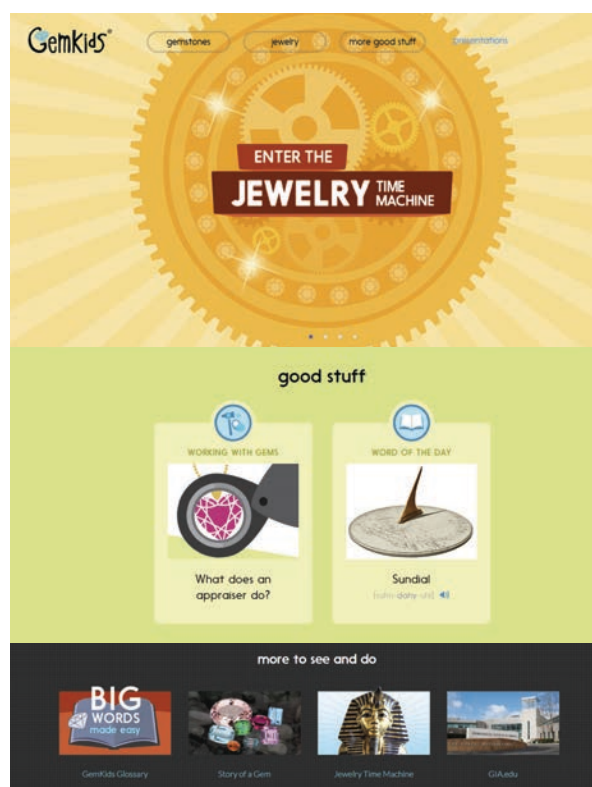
GemKids®

gemstones

jewelry

more good stuff

presentations

ENTER THE

JEWELRY TIME MACHINE

good stuff

WORKING WITH GEMS

What does an appraiser do?

WORD OF THE DAY

Sundial

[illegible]

more to see and do

BIG WORDS made easy

GemKids Glossary

Story of a Gem

Jewelry Time Machine

GIA.edu